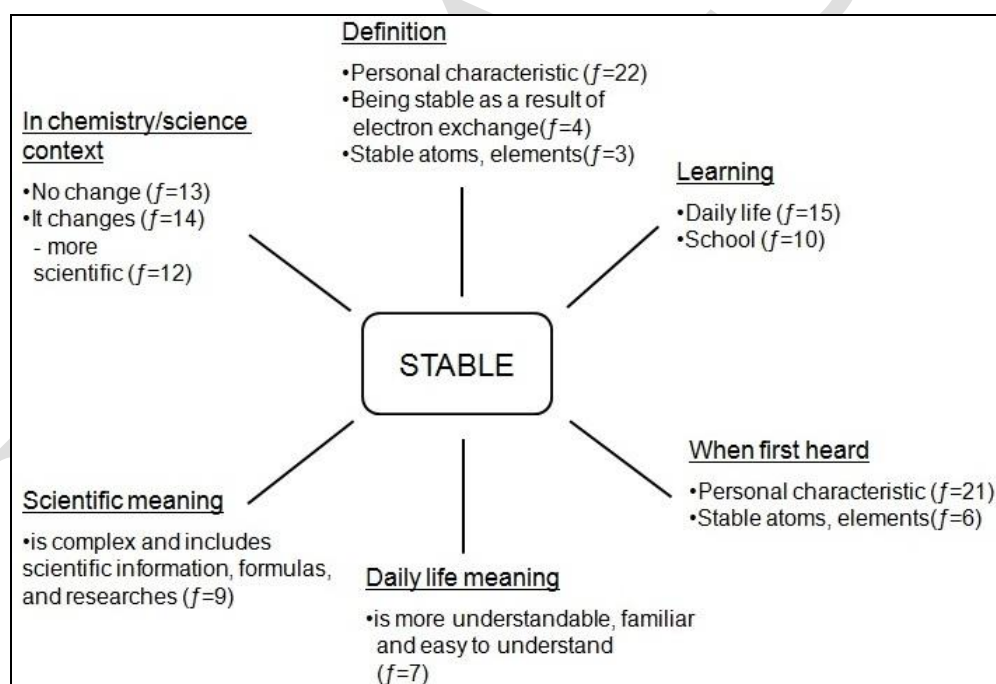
Definition
•Personal characteristic ($f$=22)
•Being stable as a result of electron exchange($f$=4)
•Stable atoms, elements($f$=3)

In chemistry/science context
•No change ($f$=13)
•It changes ($f$=14)
- more scientific ($f$=12)

Learning
•Daily life ($f$=15)
•School ($f$=10)

STABLE

When first heard
•Personal characteristic ($f$=21)
•Stable atoms, elements($f$=6)

Scientific meaning
•is complex and includes scientific information, formulas, and researches ($f$=9)

Daily life meaning
•is more understandable, familiar and easy to understand ($f$=7)